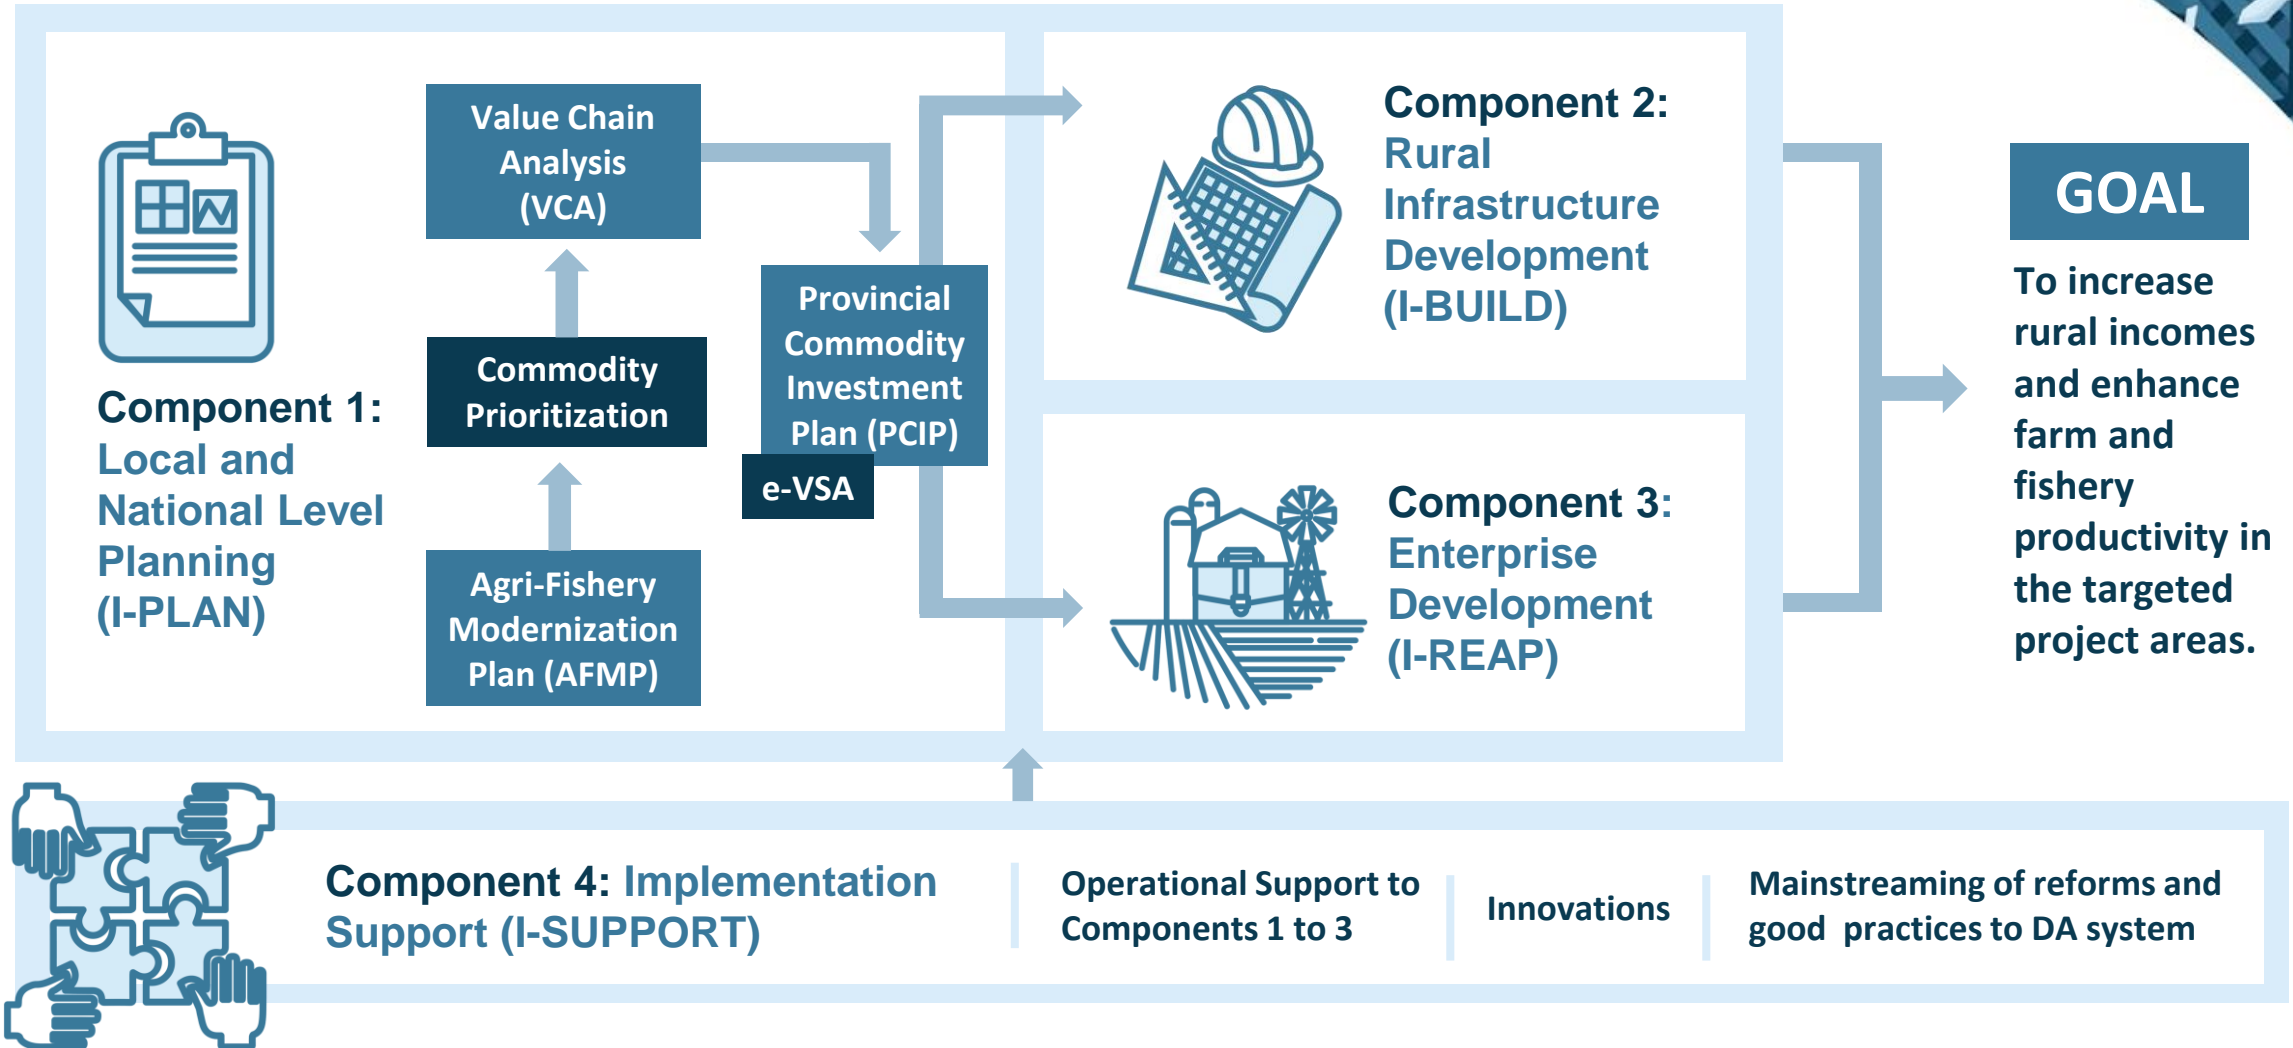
Component 1: Local and National Level Planning (I-PLAN)

Value Chain Analysis (VCA)

Commodity Prioritization

Agri-Fishery Modernization Plan (AFMP)

Provincial Commodity Investment Plan (PCIP)

e-VSA

Component 2: Rural Infrastructure Development (I-BUILD)

Component 3: Enterprise Development (I-REAP)

GOAL

To increase rural incomes and enhance farm and fishery productivity in the targeted project areas.

Component 4: Implementation Support (I-SUPPORT)

Operational Support to Components 1 to 3

Innovations

Mainstreaming of reforms and good practices to DA system